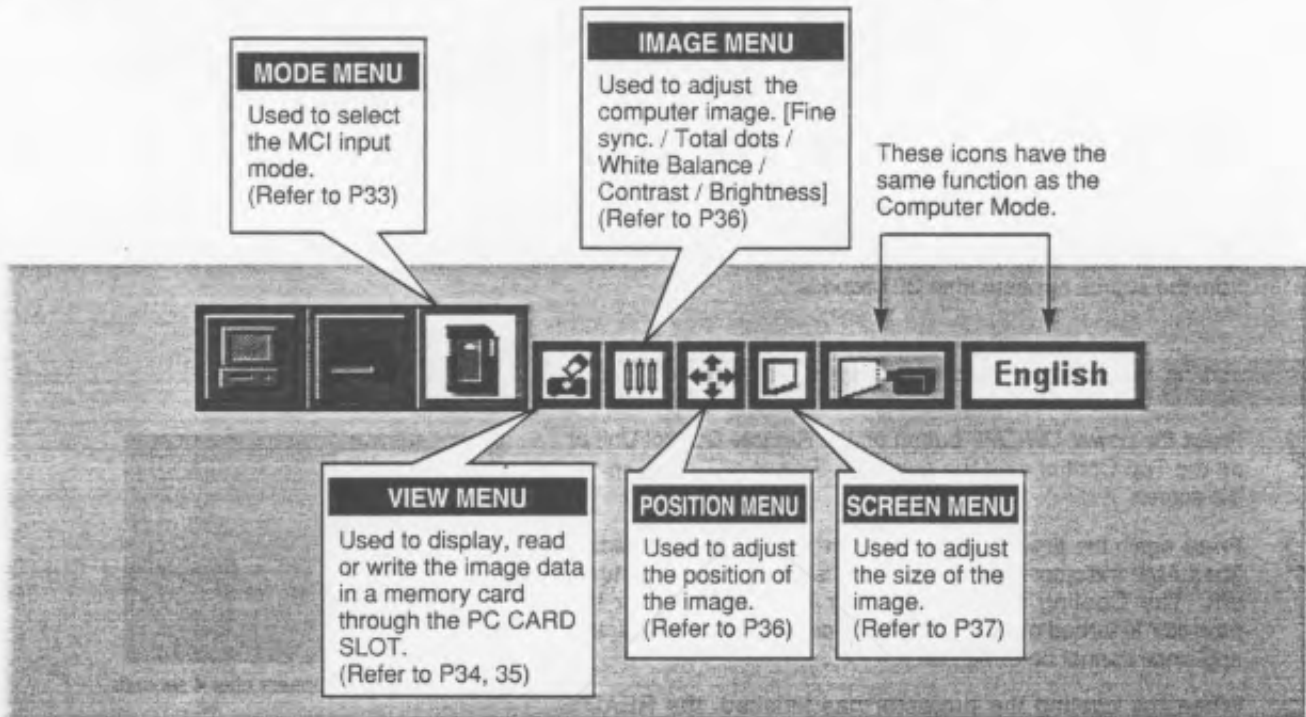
MODE MENU

Used to select the MCI input mode. (Refer to P33)

IMAGE MENU

Used to adjust the computer image. [Fine sync. / Total dots / White Balance / Contrast / Brightness] (Refer to P36)

These icons have the same function as the Computer Mode.

English

VIEW MENU

Used to display, read or write the image data in a memory card through the PC CARD SLOT. (Refer to P34, 35)

POSITION MENU

Used to adjust the position of the image. (Refer to P36)

SCREEN MENU

Used to adjust the size of the image. (Refer to P37)